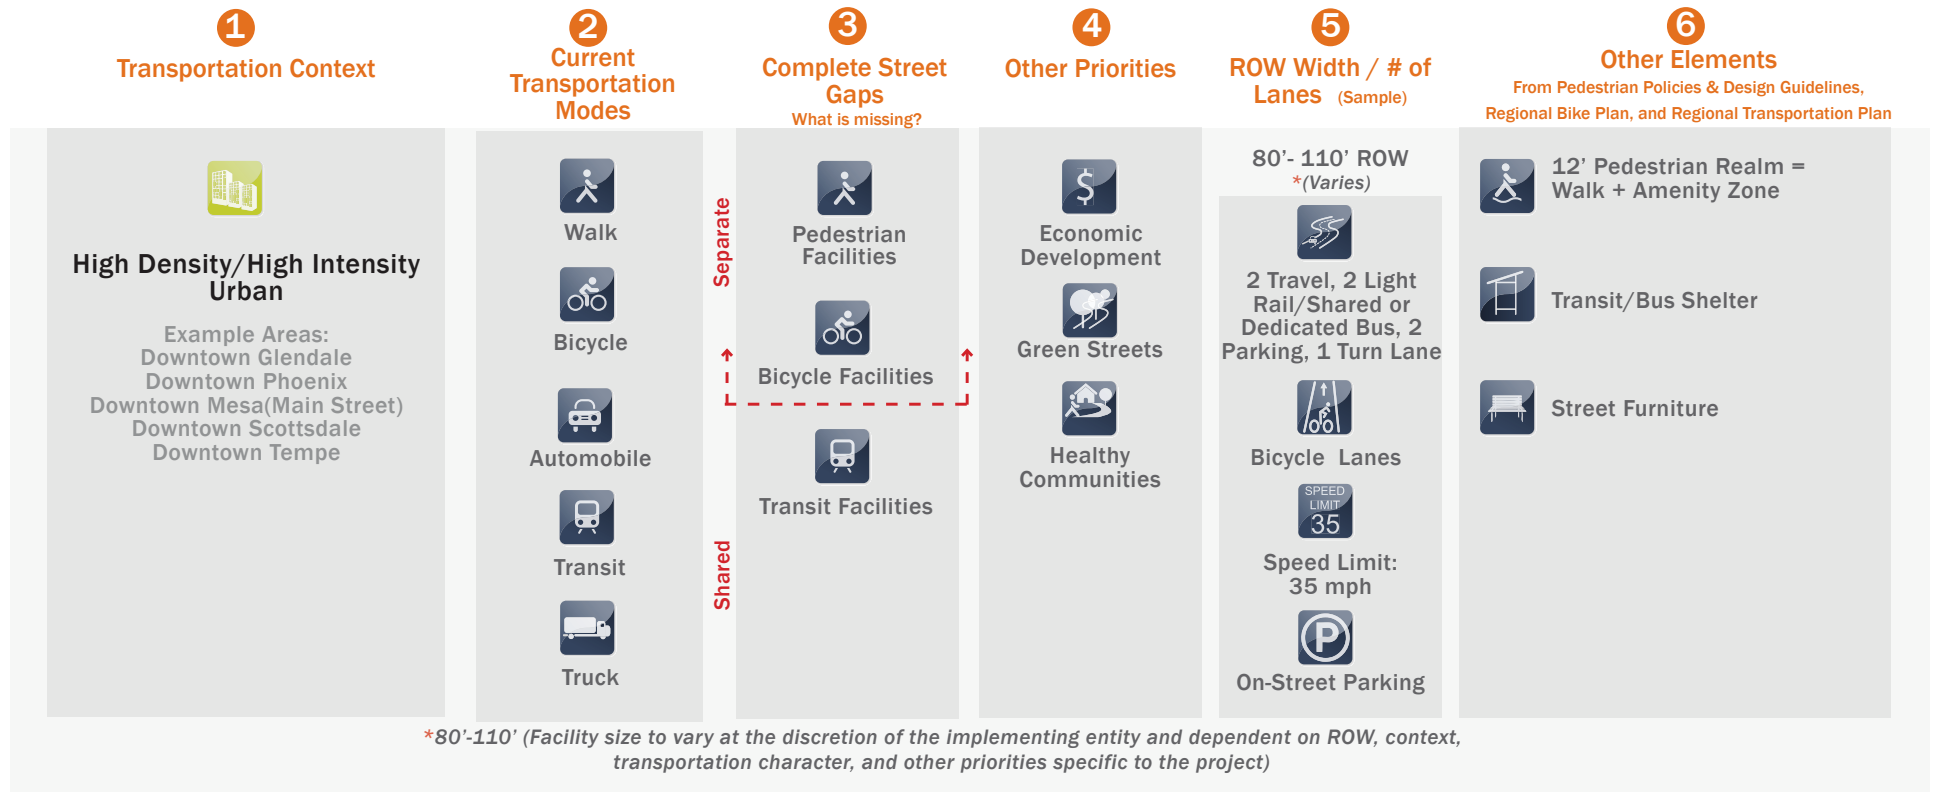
1 Transportation Context

2 Current Transportation Modes

3 Complete Street Gaps
What is missing?

4 Other Priorities

5 ROW Width / # of Lanes (Sample)

6 Other Elements
From Pedestrian Policies & Design Guidelines, Regional Bike Plan, and Regional Transportation Plan

High Density/High Intensity Urban

Example Areas:
Downtown Glendale
Downtown Phoenix
Downtown Mesa(Main Street)
Downtown Scottsdale
Downtown Tempe

Walk

Bicycle

Automobile

Transit

Truck

Separate

Shared

Pedestrian Facilities

Bicycle Facilities

Transit Facilities

Economic Development

Green Streets

Healthy Communities

80'- 110' ROW
*(Varies)

2 Travel, 2 Light Rail/Shared or Dedicated Bus, 2 Parking, 1 Turn Lane

Bicycle Lanes

SPEED LIMIT 35

Speed Limit: 35 mph

On-Street Parking

12' Pedestrian Realm = Walk + Amenity Zone

Transit/Bus Shelter

Street Furniture

*80'-110' (Facility size to vary at the discretion of the implementing entity and dependent on ROW, context, transportation character, and other priorities specific to the project)